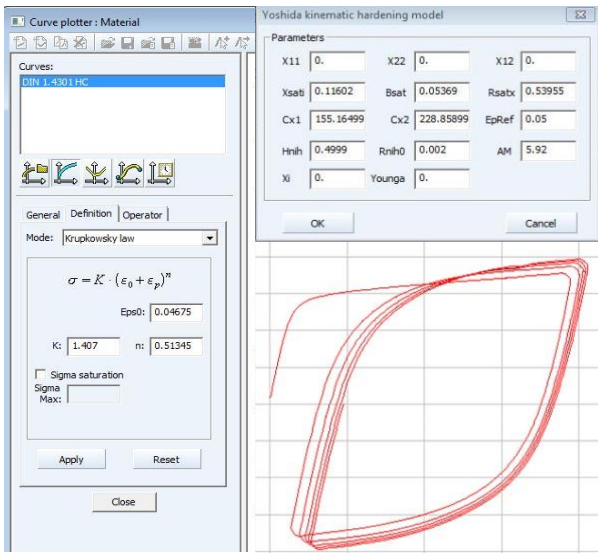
Curve plotter : Material

Curves:
DIN 1.4301 HC

General | Definition | Operator

Mode: Krupkowsky law

$\sigma = K \cdot (\varepsilon_0 + \varepsilon_p)^n$

Eps0: 0.04675

K: 1.407 n: 0.51345

Sigma saturation
Sigma Max:

Apply Reset

Close

Yoshida kinematic hardening model

Parameters

X11 0. X22 0. X12 0.
Xsati 0.11602 Bsat 0.05369 Rsatx 0.53955
Cx1 155.16499 Cx2 228.85899 EpRef 0.05
Hnih 0.4999 Rnih0 0.002 AM 5.92
Xi 0. Younga 0.

OK Cancel